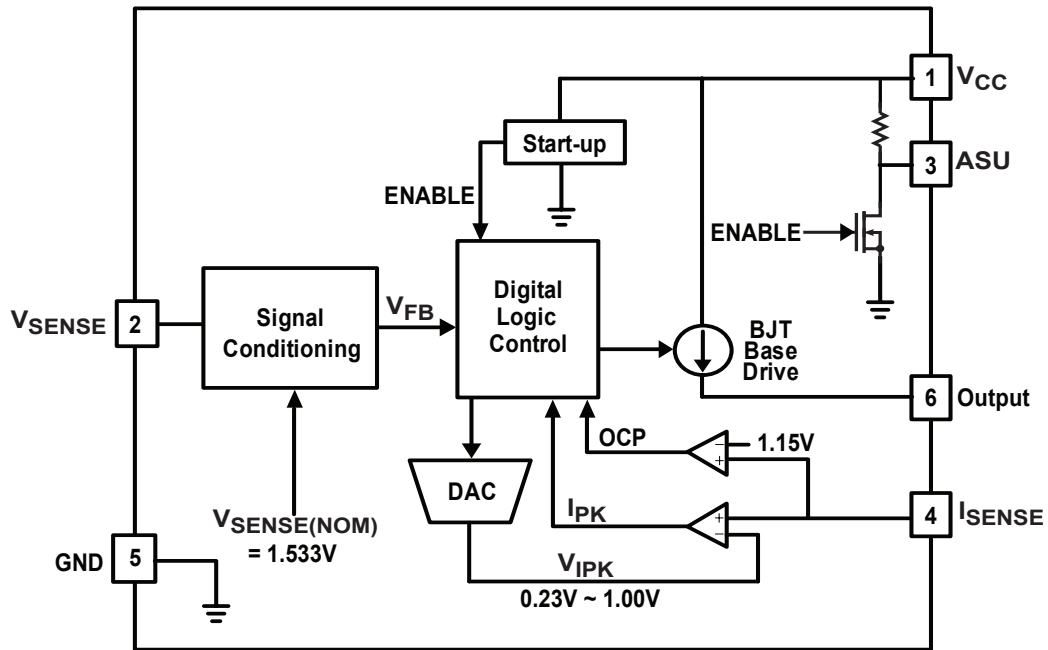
1 $V_{CC}$

Start-up

ENABLE

3 ASU

ENABLE

$V_{SENSE}$ 2

Signal Conditioning

$V_{FB}$

Digital Logic Control

BJT Base Drive

6 Output

OCP

1.15V

DAC

$I_{PK}$

4 $I_{SENSE}$

$V_{SENSE(NOM)}$ = 1.533V

GND 5

$V_{IPK}$

0.23V ~ 1.00V